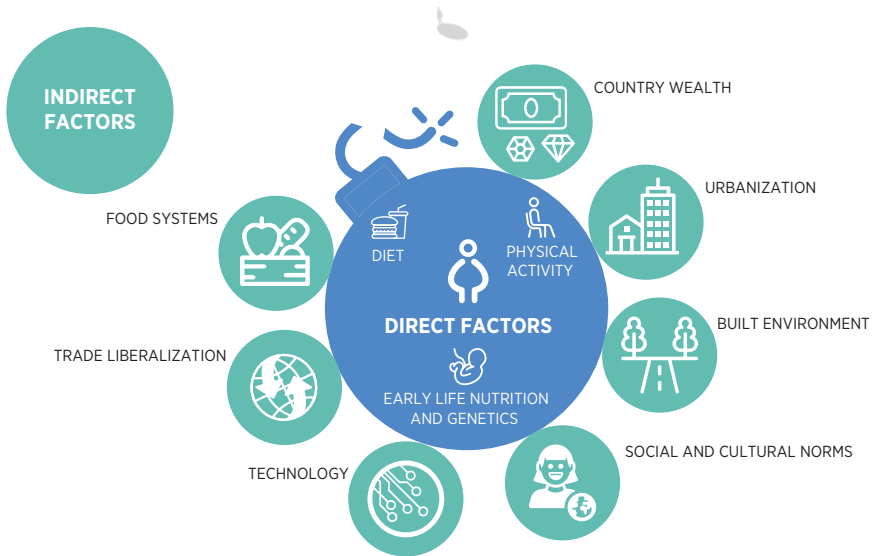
INDIRECT FACTORS

COUNTRY WEALTH

URBANIZATION

FOOD SYSTEMS

DIET

PHYSICAL ACTIVITY

BUILT ENVIRONMENT

DIRECT FACTORS

TRADE LIBERALIZATION

EARLY LIFE NUTRITION AND GENETICS

SOCIAL AND CULTURAL NORMS

TECHNOLOGY